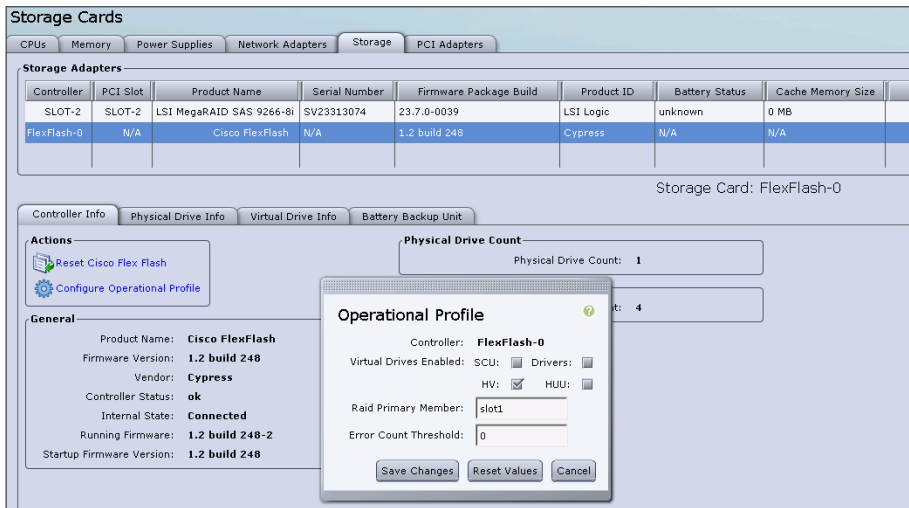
Storage Cards

CPUs | Memory | Power Supplies | Network Adapters | Storage | PCI Adapters

Storage Adapters

| Controller | PCI Slot | Product Name | Serial Number | Firmware Package Build | Product ID | Battery Status | Cache Memory Size |
|---|---|---|---|---|---|---|---|
| SLOT-2 | SLOT-2 | LSI MegaRAID SAS 9266-8i | SV23313074 | 23.7.0-0039 | LSI Logic | unknown | 0 MB |
| FlexFlash-0 | N/A | Cisco FlexFlash | N/A | 1.2 build 248 | Cypress | N/A | N/A |

Storage Card: FlexFlash-0

Controller Info | Physical Drive Info | Virtual Drive Info | Battery Backup Unit

Actions
Reset Cisco Flex Flash
Configure Operational Profile

Physical Drive Count
Physical Drive Count: 1

t: 4

General
Product Name: Cisco FlexFlash
Firmware Version: 1.2 build 248
Vendor: Cypress
Controller Status: ok
Internal State: Connected
Running Firmware: 1.2 build 248-2
Startup Firmware Version: 1.2 build 248

Operational Profile
Controller: FlexFlash-0
Virtual Drives Enabled: SCU: Drivers:
HV: HUU:
Raid Primary Member: slot1
Error Count Threshold: 0
Save Changes | Reset Values | Cancel